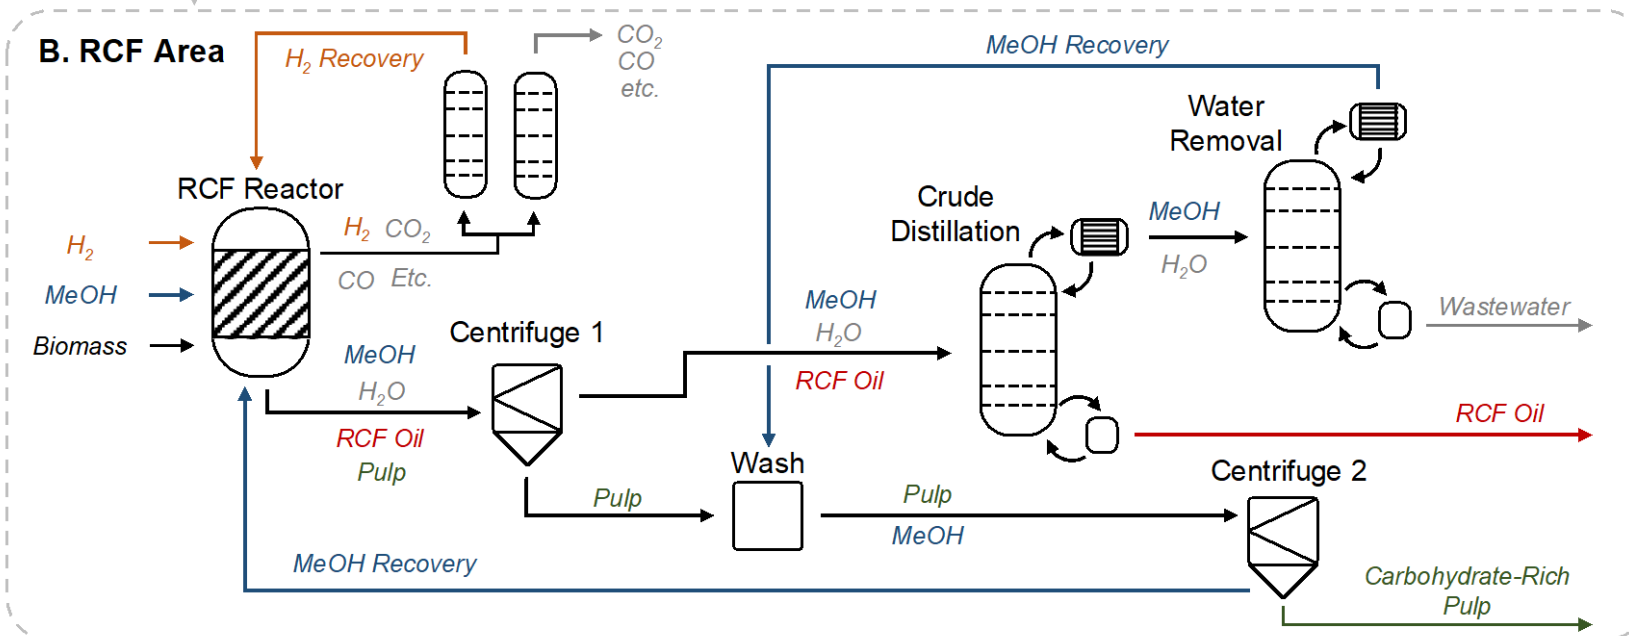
B. RCF Area

$H_2$ Recovery

$CO_2$
CO
etc.

MeOH Recovery

Water Removal

RCF Reactor

$H_2$

MeOH

Biomass

$H_2$ $CO_2$
CO Etc.

Crude Distillation

MeOH
$H_2O$

MeOH
$H_2O$
RCF Oil

Wastewater

Centrifuge 1

MeOH
$H_2O$
RCF Oil
Pulp

RCF Oil

Wash

Centrifuge 2

Pulp

Pulp
MeOH

MeOH Recovery

Carbohydrate-Rich Pulp